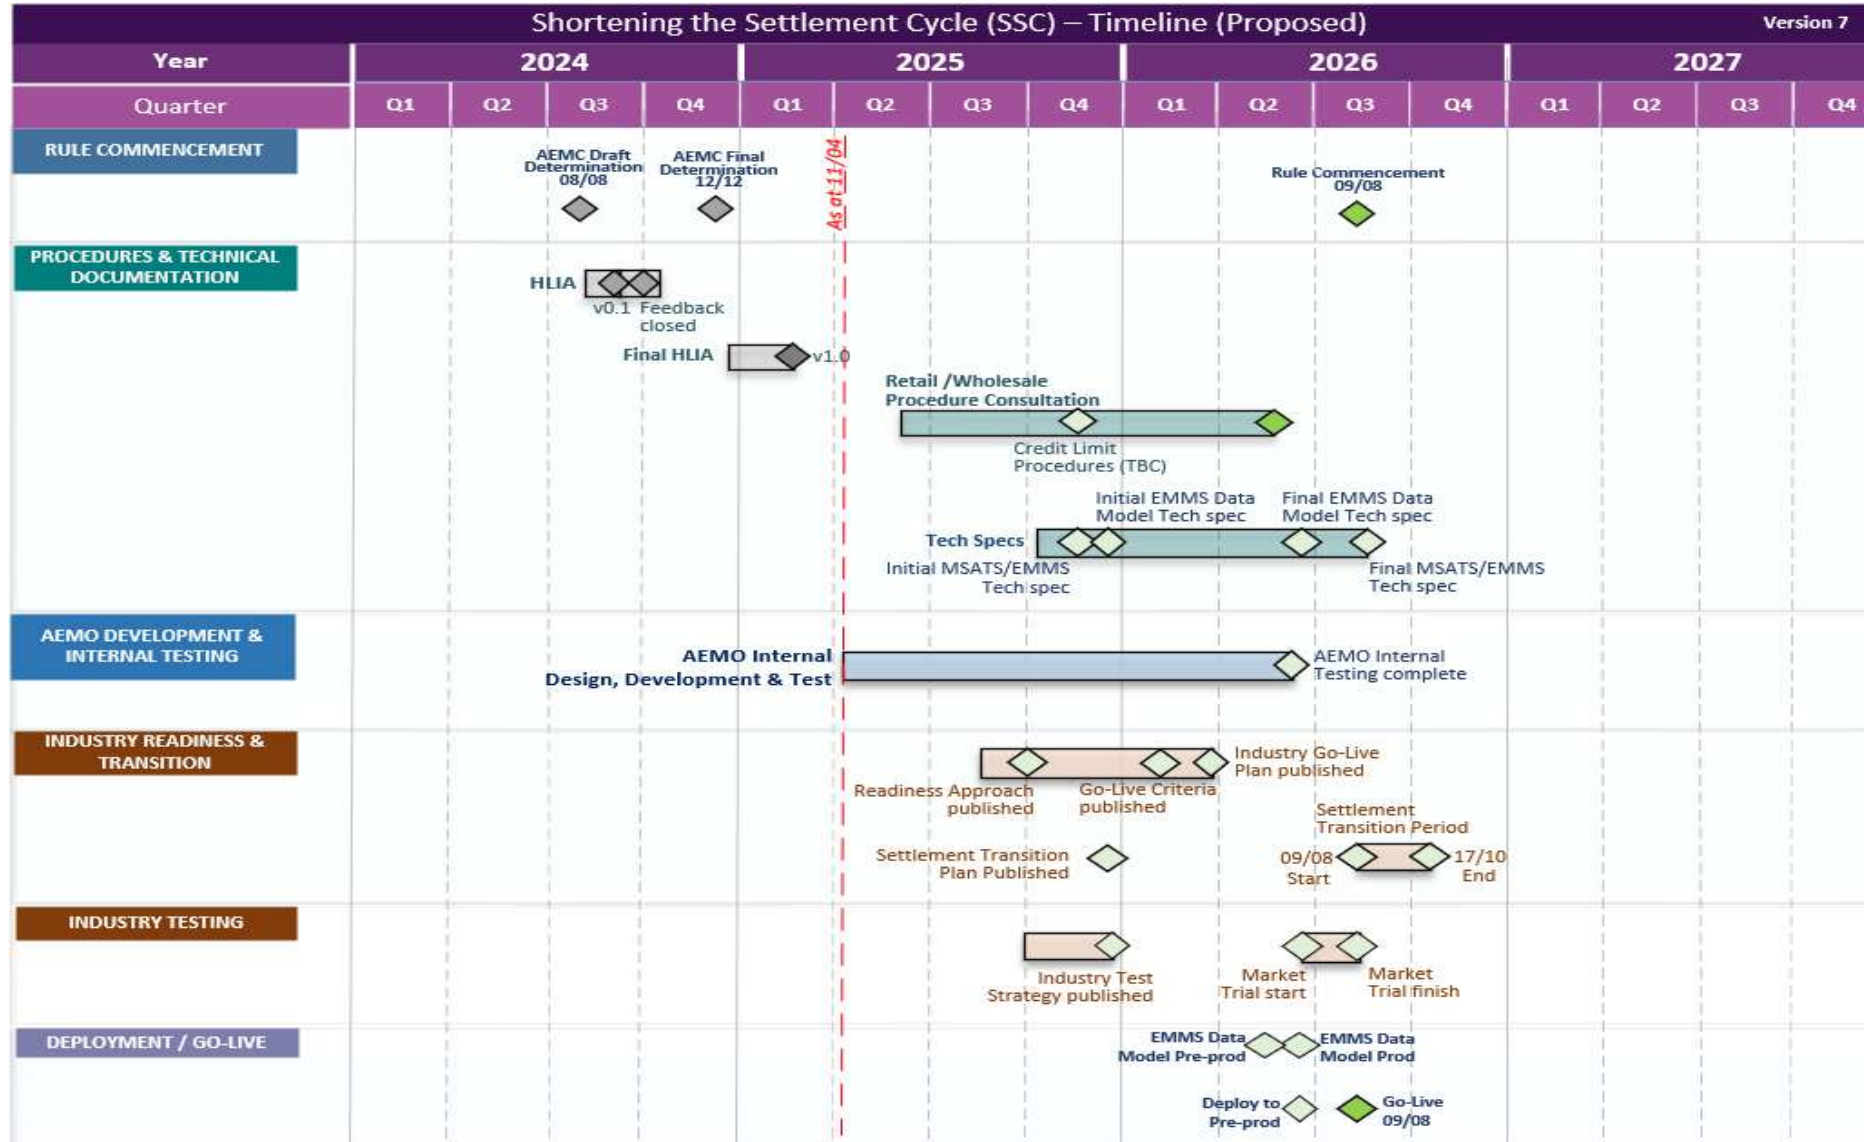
Shortening the Settlement Cycle (SSC) – Timeline (Proposed)

Version 7

| Year | 2024 | | | | 2025 | | | | 2026 | | | | 2027 | | | |
|---|---|---|---|---|---|---|---|---|---|---|---|---|---|---|---|---|
| Quarter | Q1 | Q2 | Q3 | Q4 | Q1 | Q2 | Q3 | Q4 | Q1 | Q2 | Q3 | Q4 | Q1 | Q2 | Q3 | Q4 |

As at 11/04

RULE COMMENCEMENT

AEMC Draft Determination 08/08

AEMC Final Determination 12/12

Rule Commencement 09/08

PROCEDURES & TECHNICAL DOCUMENTATION

HLIA

v0.1 Feedback closed

Final HLIA

v1.0

Retail /Wholesale Procedure Consultation

Credit Limit Procedures (TBC)

Initial EMMS Data Model Tech spec

Final EMMS Data Model Tech spec

Tech Specs

Initial MSATS/EMMS Tech spec

Final MSATS/EMMS Tech spec

AEMO DEVELOPMENT & INTERNAL TESTING

AEMO Internal Design, Development & Test

AEMO Internal Testing complete

INDUSTRY READINESS & TRANSITION

Industry Go-Live Plan published

Readiness Approach published

Go-Live Criteria published

Settlement Transition Period

Settlement Transition Plan Published

09/08 Start

17/10 End

INDUSTRY TESTING

Industry Test Strategy published

Market Trial start

Market Trial finish

DEPLOYMENT / GO-LIVE

EMMS Data Model Pre-prod

EMMS Data Model Prod

Deploy to Pre-prod

Go-Live 09/08